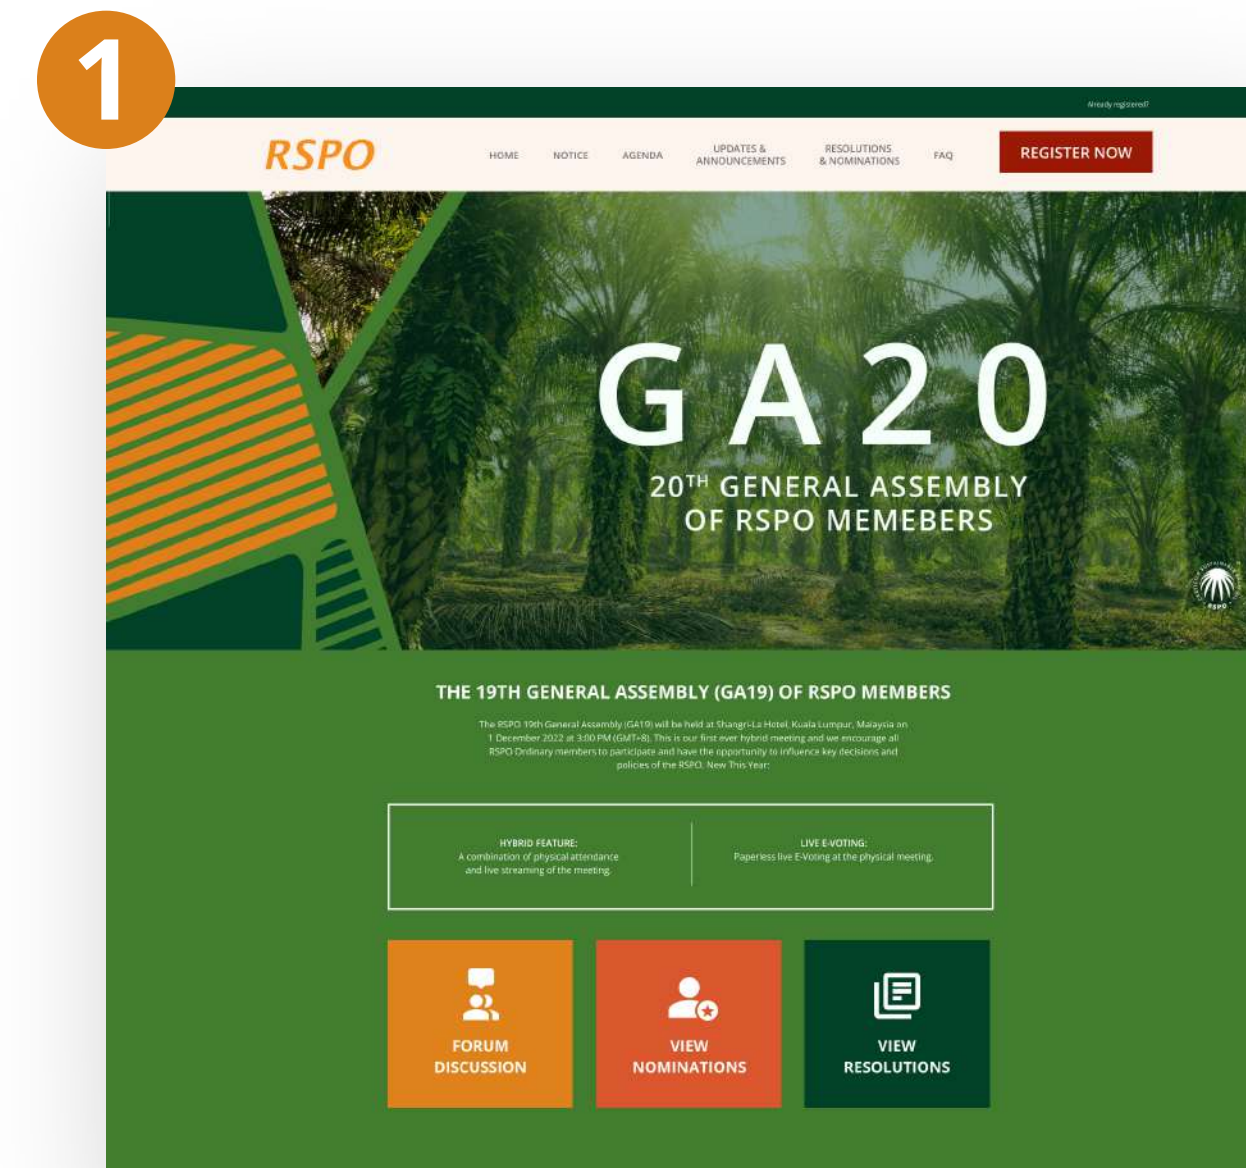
1

Already registered?

RSPO

HOME NOTICE AGENDA UPDATES & ANNOUNCEMENTS RESOLUTIONS & NOMINATIONS FAQ

REGISTER NOW

GA20

$20^{TH}$ GENERAL ASSEMBLY OF RSPO MEMEBERS

RSPO

THE 19TH GENERAL ASSEMBLY (GA19) OF RSPO MEMBERS

The RSPO 19th General Assembly (GA19) will be held at Shangri-La Hotel, Kuala Lumpur, Malaysia on 1 December 2022 at 3:00 PM (GMT+8). This is our first ever hybrid meeting and we encourage all RSPO Ordinary members to participate and have the opportunity to influence key decisions and policies of the RSPO. New This Year:

HYBRID FEATURE:
A combination of physical attendance and live streaming of the meeting.

LIVE E-VOTING:
Paperless live E-Voting at the physical meeting.

FORUM DISCUSSION

VIEW NOMINATIONS

VIEW RESOLUTIONS